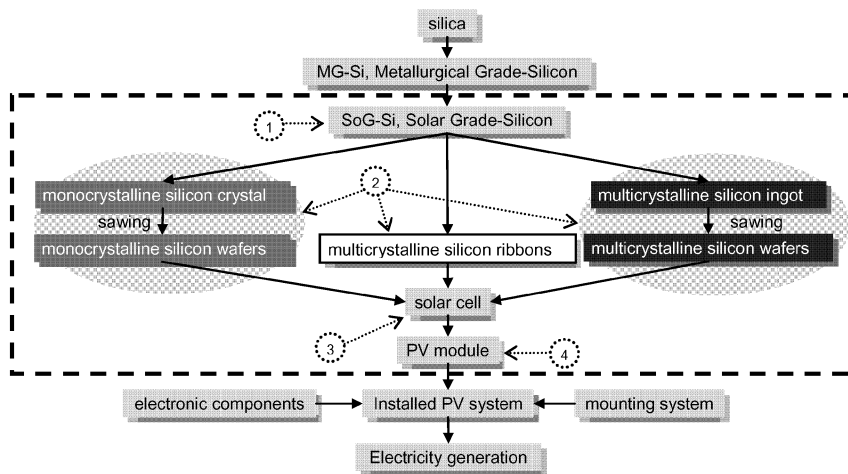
silica

MG-Si, Metallurgical Grade-Silicon

1

SoG-Si, Solar Grade-Silicon

2

monocrystalline silicon crystal

sawing

monocrystalline silicon wafers

multicrystalline silicon ribbons

multicrystalline silicon ingot

sawing

multicrystalline silicon wafers

solar cell

3

PV module

4

electronic components

Installed PV system

mounting system

Electricity generation